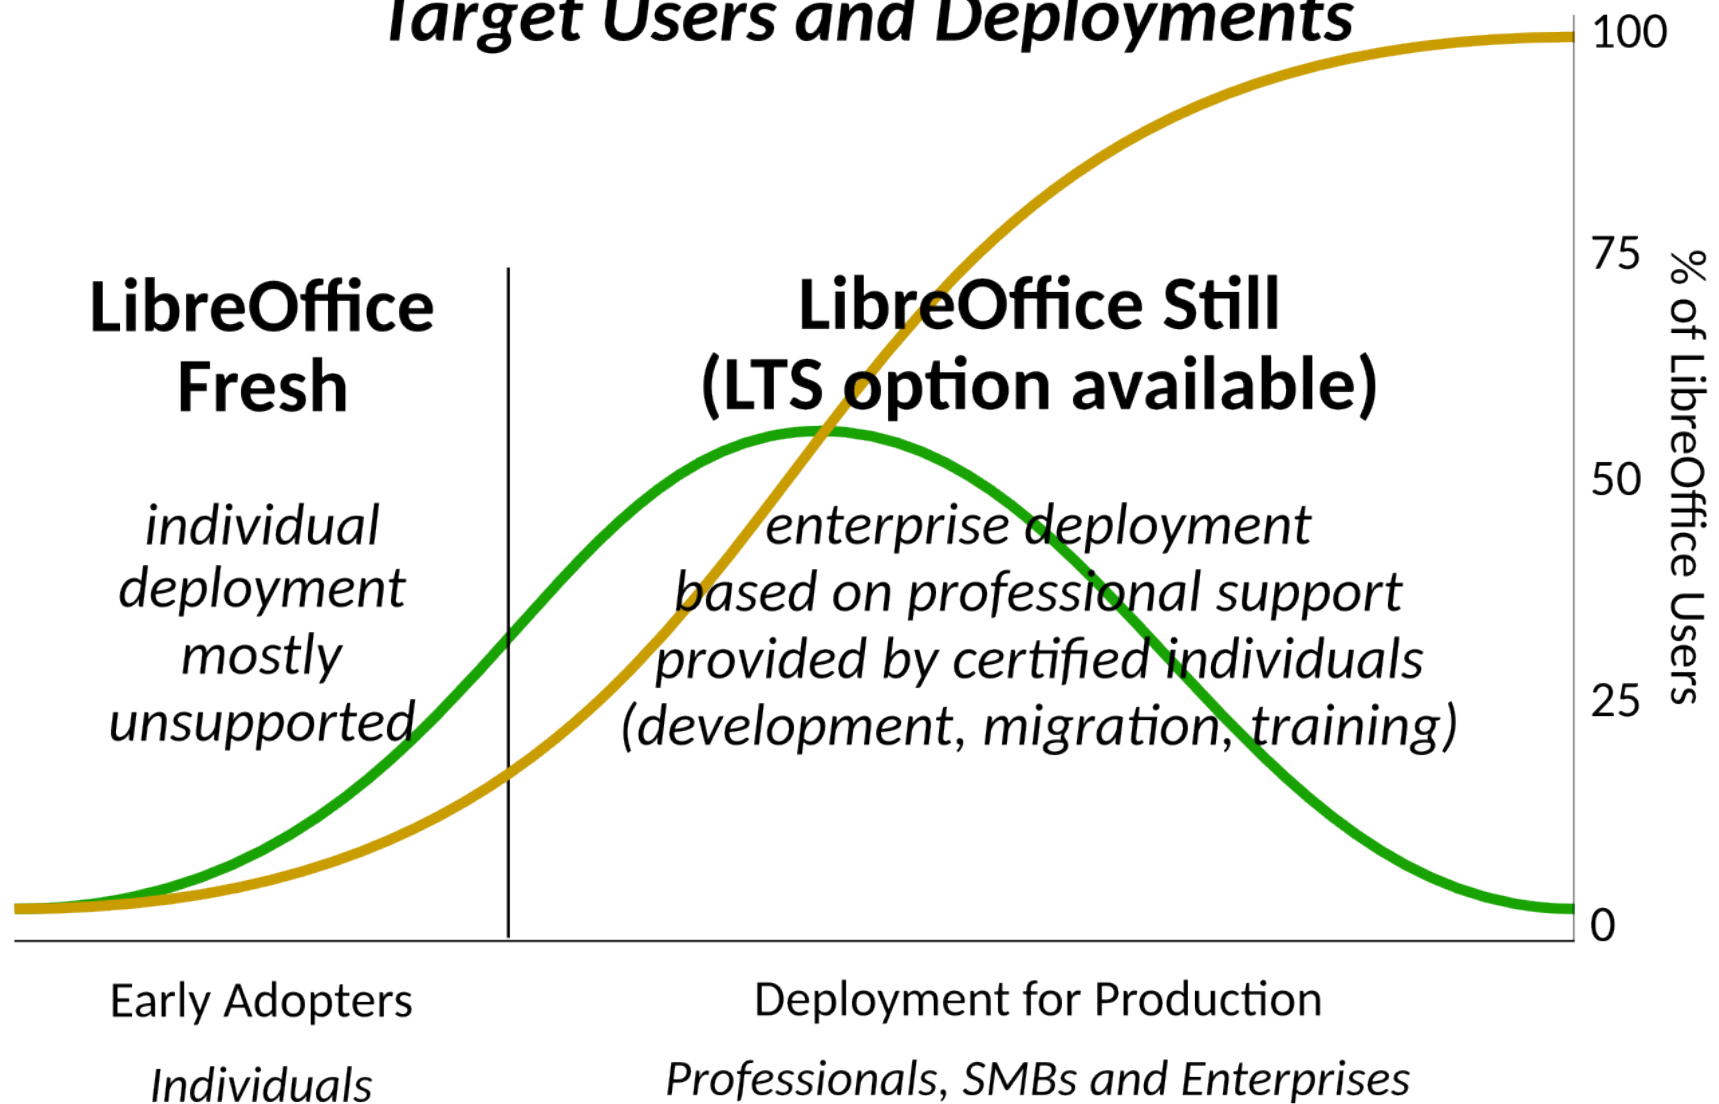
Target Users and Deployments

100
75
50
25
0
% of LibreOffice Users

LibreOffice Fresh

individual deployment mostly unsupported

LibreOffice Still (LTS option available)

enterprise deployment based on professional support provided by certified individuals (development, migration, training)

Early Adopters

Individuals

Deployment for Production

Professionals, SMBs and Enterprises